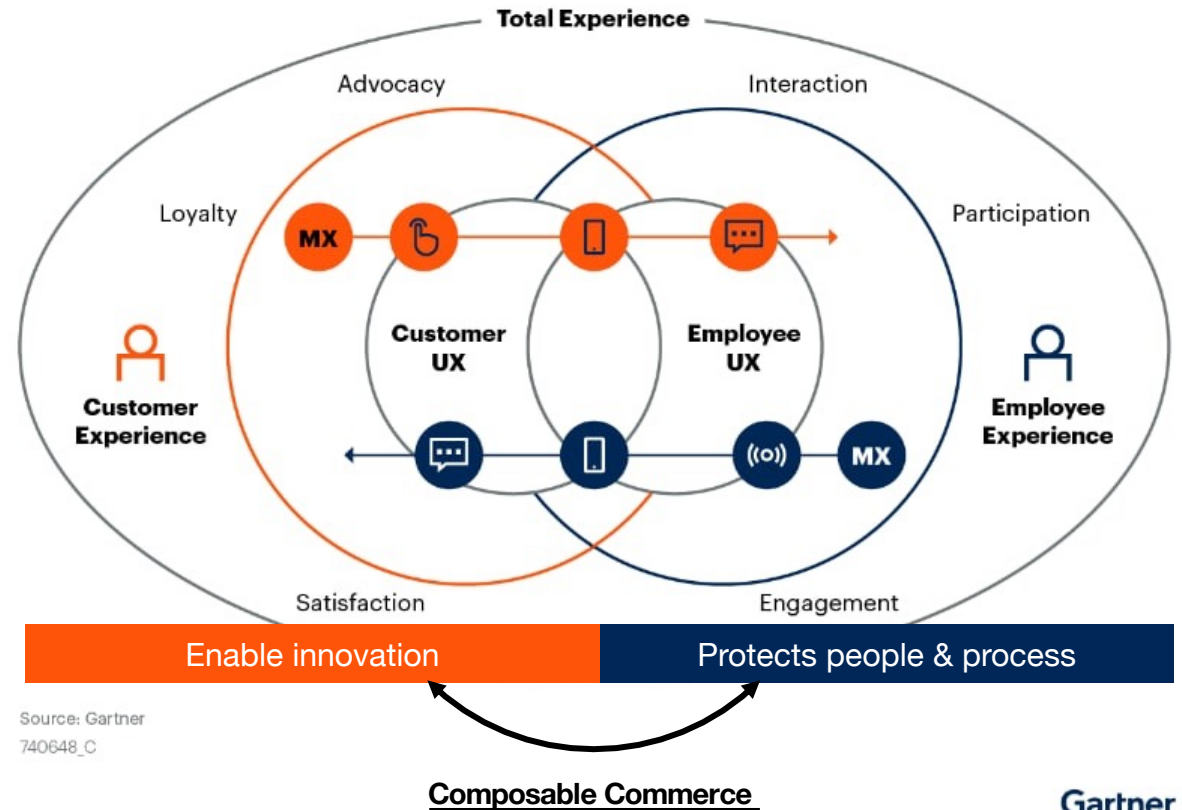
Total Experience

Advocacy

Interaction

Loyalty

Participation

MX

Customer UX

Employee UX

Customer Experience

Employee Experience

MX

Satisfaction

Engagement

Enable innovation

Protects people & process

Source: Gartner
740648_C

Composable Commerce

Gartner